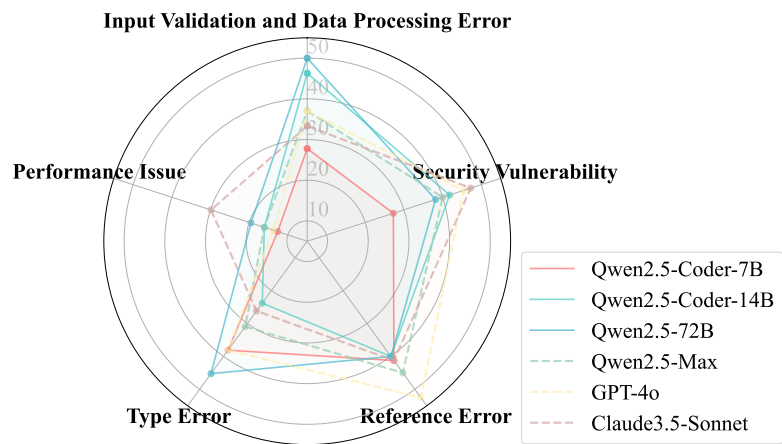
Input Validation and Data Processing Error

50

40

30

20

10

Security Vulnerability

Performance Issue

Type Error

Reference Error

Qwen2.5-Coder-7B

Qwen2.5-Coder-14B

Qwen2.5-72B

Qwen2.5-Max

GPT-4o

Claude3.5-Sonnet